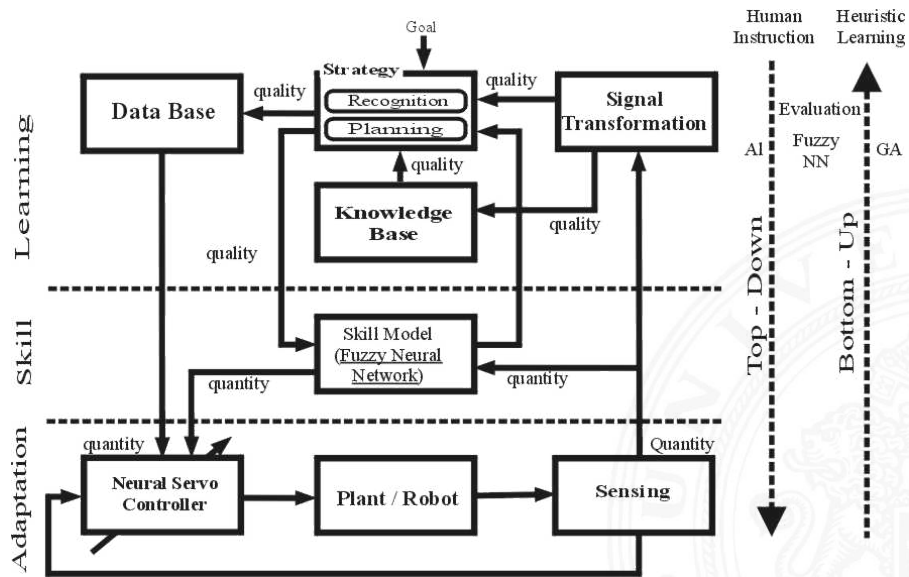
Goal

Strategy

Recognition

Planning

quality

Data Base

quality

Signal Transformation

quality

Knowledge Base

quality

quality

Learning

Skill Model (Fuzzy Neural Network)

quantity

quantity

Skill

quantity

Quantity

Neural Servo Controller

Plant / Robot

Sensing

Adaptation

Human Instruction

Heuristic Learning

Evaluation

AI

Fuzzy NN

GA

Top - Down

Bottom - Up